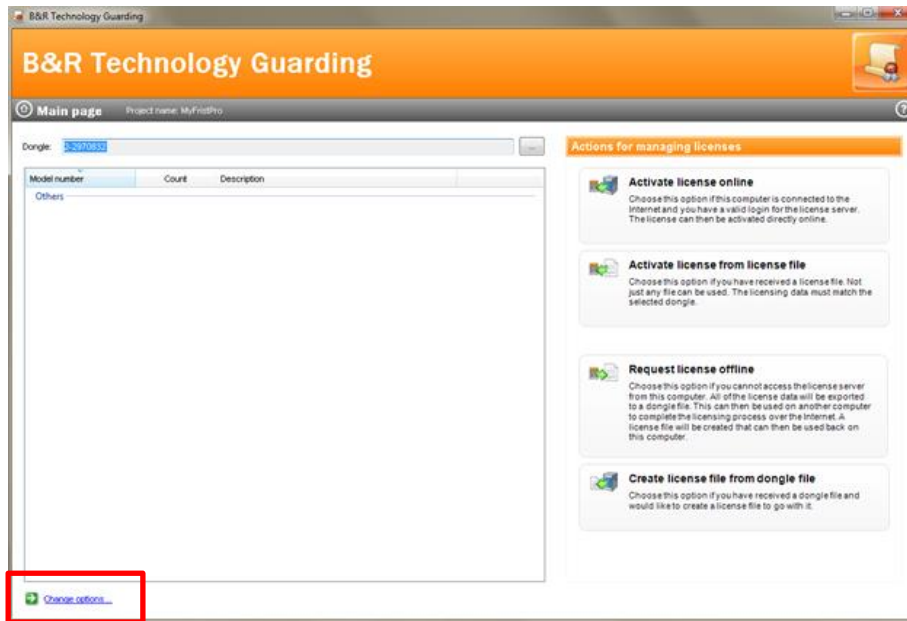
B&R Technology Guarding

B&R Technology Guarding

Main page Project name: MyFristPro

Dongle: 3-2970832 ...

| Model number | Count | Description |
|---|---|---|
| Others | | |

Change options...

Actions for managing licenses

Activate license online
Choose this option if this computer is connected to the Internet and you have a valid login for the license server. The license can then be activated directly online.

Activate license from license file
Choose this option if you have received a license file. Not just any file can be used. The licensing data must match the selected dongle.

Request license offline
Choose this option if you cannot access the license server from this computer. All of the license data will be exported to a dongle file. This can then be used on another computer to complete the licensing process over the Internet. A license file will be created that can then be used back on this computer.

Create license file from dongle file
Choose this option if you have received a dongle file and would like to create a license file to go with it.